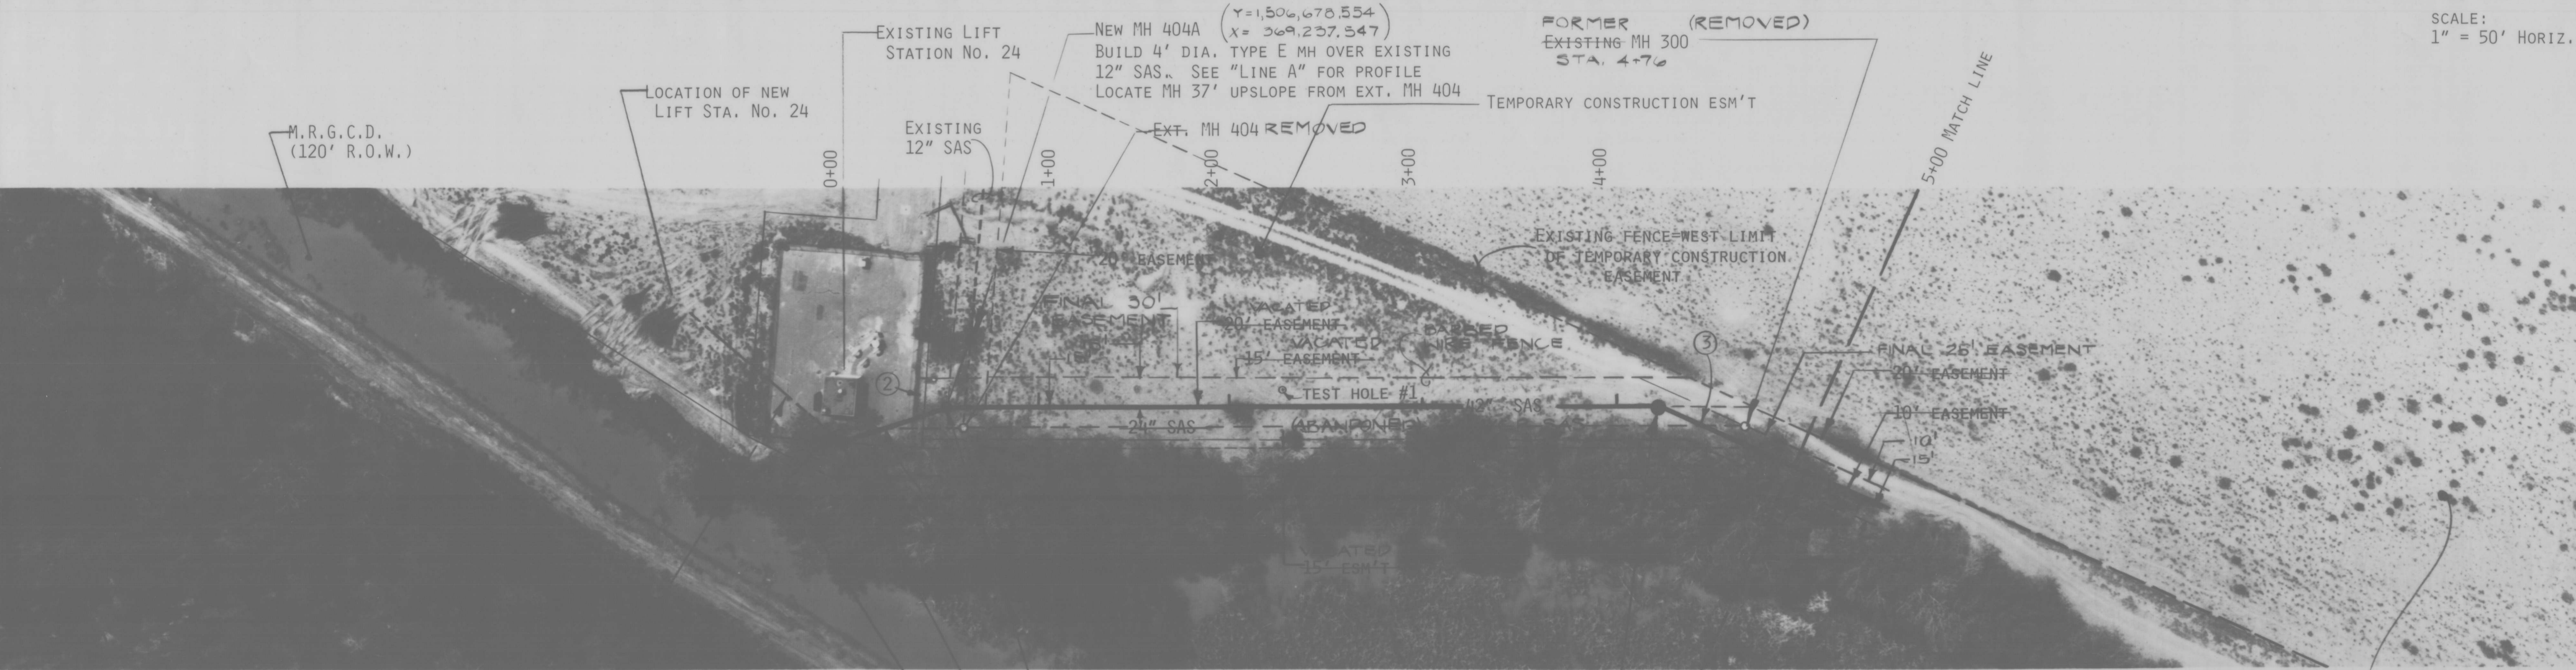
EXISTING LIFT STATION No. 24

NEW MH 404A $\left(\begin{matrix} Y=1,506,678.554 \\ X=369,237.547 \end{matrix}\right)$
BUILD 4' DIA. TYPE E MH OVER EXISTING 12" SAS. SEE "LINE A" FOR PROFILE
LOCATE MH 37' UPSLOPE FROM EXT. MH 404

FORMER (REMOVED)
~~EXISTING~~ MH 300
STA. 4+76

SCALE:
1" = 50' HORIZ.

LOCATION OF NEW LIFT STA. No. 24

TEMPORARY CONSTRUCTION ESM'T

M.R.G.C.D.
(120' R.O.W.)

EXISTING 12" SAS

~~EXT.~~ MH 404 REMOVED

5+00 MATCH LINE

0+00

1+00

2+00

3+00

4+00

EXISTING FENCE=WEST LIMIT OF TEMPORARY CONSTRUCTION EASEMENT

20' EASEMENT

FINAL 30' EASEMENT

VACATED 20' EASEMENT

VACATED 15' EASEMENT

BARBED WIRE FENCE

15'

C

③

FINAL 25' EASEMENT

20' EASEMENT

10' EASEMENT

10'

15'

②

TEST HOLE #1

12" SAS

24" SAS

(ABANDONED)

8" SAS

VACATED 15' ESM'T